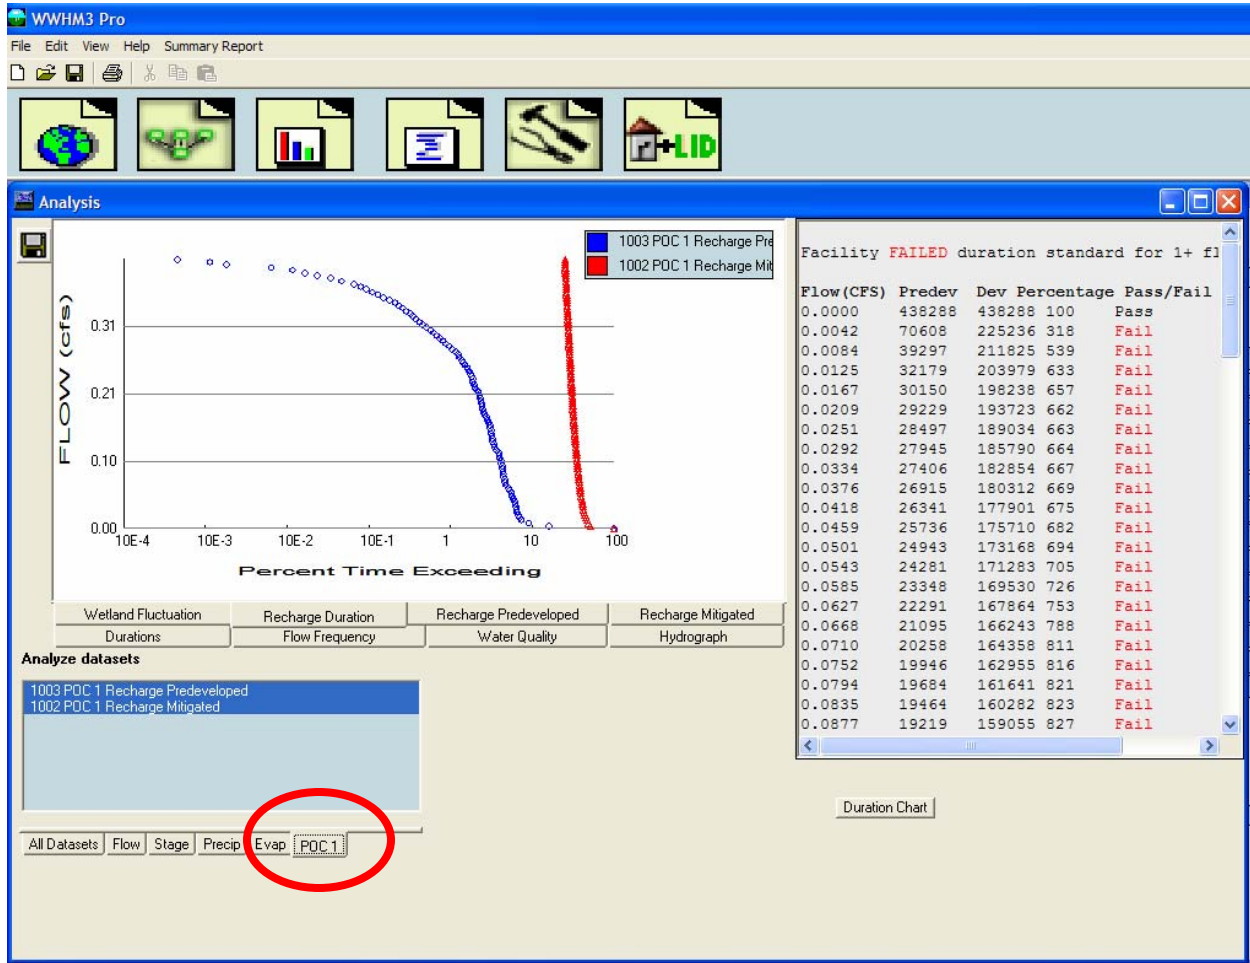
WWHM3 Pro

File Edit View Help Summary Report

LID

Analysis

1003 POC 1 Recharge Pre
1002 POC 1 Recharge Mit

FLOW (cfs)

0.31
0.21
0.10
0.00

10E-4 10E-3 10E-2 10E-1 1 10 100

Percent Time Exceeding

Facility FAILED duration standard for 1+ fl

| Flow(CFS) | Predev | Dev | Percentage | Pass/Fail |
|---|---|---|---|---|
| 0.0000 | 438288 | 438288 | 100 | Pass |
| 0.0042 | 70608 | 225236 | 318 | Fail |
| 0.0084 | 39297 | 211825 | 539 | Fail |
| 0.0125 | 32179 | 203979 | 633 | Fail |
| 0.0167 | 30150 | 198238 | 657 | Fail |
| 0.0209 | 29229 | 193723 | 662 | Fail |
| 0.0251 | 28497 | 189034 | 663 | Fail |
| 0.0292 | 27945 | 185790 | 664 | Fail |
| 0.0334 | 27406 | 182854 | 667 | Fail |
| 0.0376 | 26915 | 180312 | 669 | Fail |
| 0.0418 | 26341 | 177901 | 675 | Fail |
| 0.0459 | 25736 | 175710 | 682 | Fail |
| 0.0501 | 24943 | 173168 | 694 | Fail |
| 0.0543 | 24281 | 171283 | 705 | Fail |
| 0.0585 | 23348 | 169530 | 726 | Fail |
| 0.0627 | 22291 | 167864 | 753 | Fail |
| 0.0668 | 21095 | 166243 | 788 | Fail |
| 0.0710 | 20258 | 164358 | 811 | Fail |
| 0.0752 | 19946 | 162955 | 816 | Fail |
| 0.0794 | 19684 | 161641 | 821 | Fail |
| 0.0835 | 19464 | 160282 | 823 | Fail |
| 0.0877 | 19219 | 159055 | 827 | Fail |

Wetland Fluctuation | Recharge Duration | Recharge Predeveloped | Recharge Mitigated
Durations | Flow Frequency | Water Quality | Hydrograph

Analyze datasets

1003 POC 1 Recharge Predeveloped
1002 POC 1 Recharge Mitigated

Duration Chart

All Datasets | Flow | Stage | Precip | Evap | POC 1